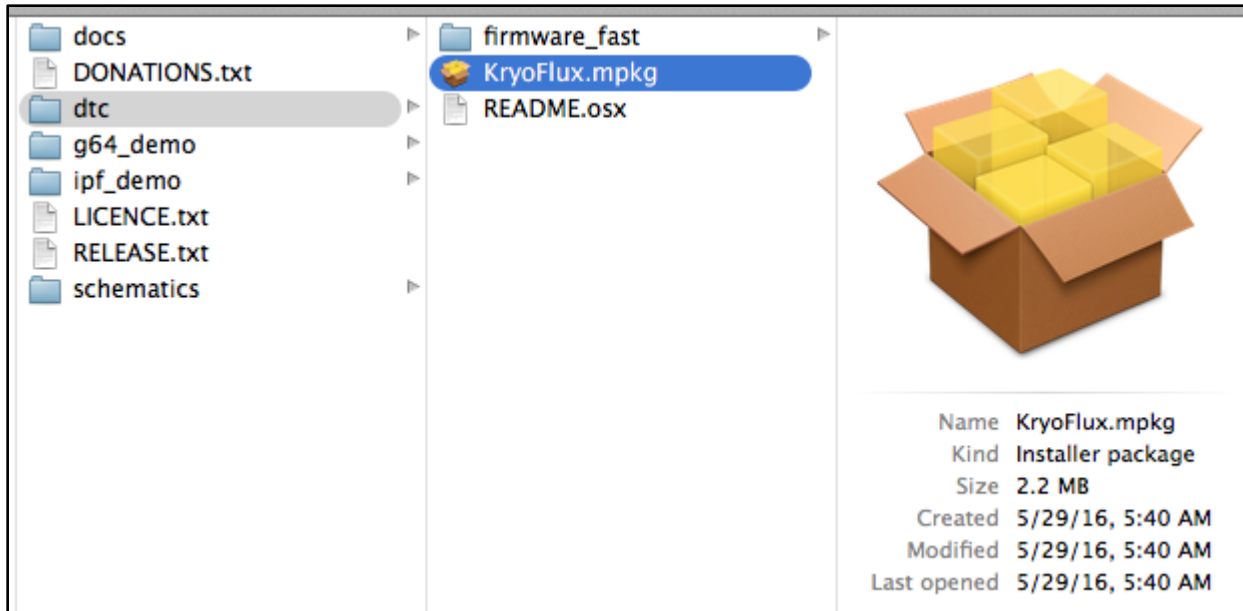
docs
DONATIONS.txt
dtc
g64_demo
ipf_demo
LICENCE.txt
RELEASE.txt
schematics

firmware_fast
KryoFlux.mpkg
README.osx

| | |
|---|---|
| Name | KryoFlux.mpkg |
| Kind | Installer package |
| Size | 2.2 MB |
| Created | 5/29/16, 5:40 AM |
| Modified | 5/29/16, 5:40 AM |
| Last opened | 5/29/16, 5:40 AM |